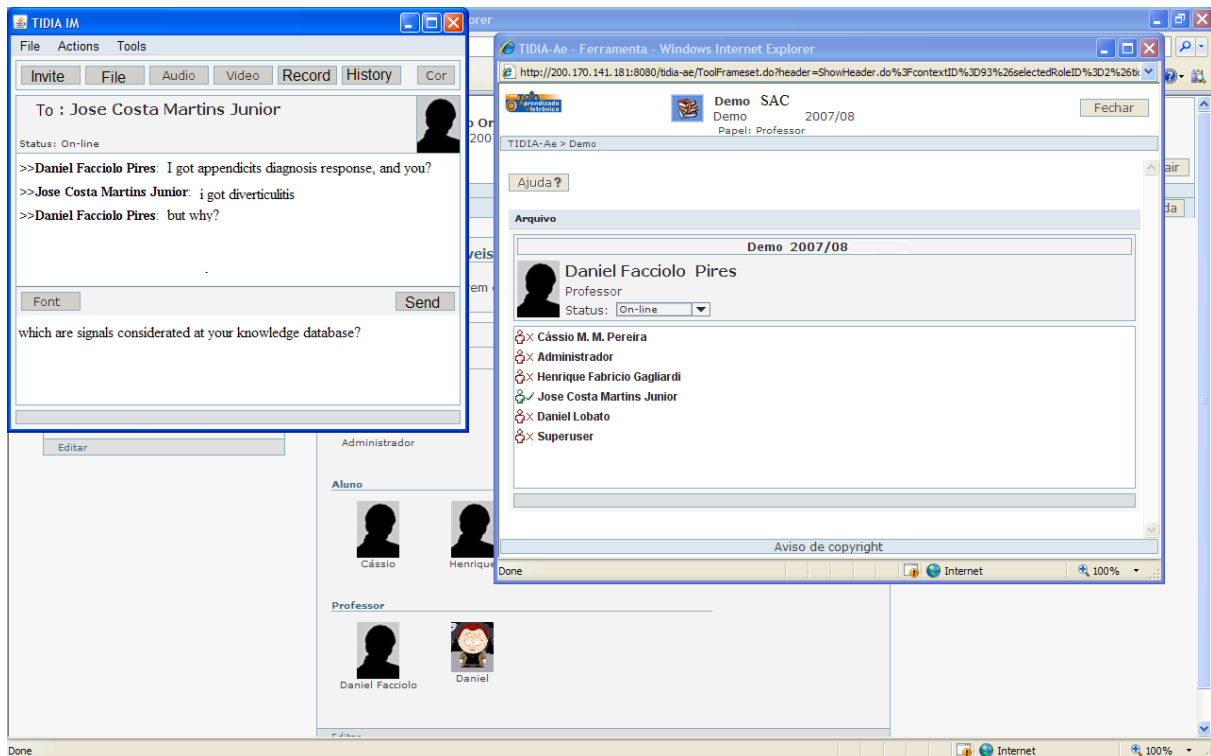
TIDIA IM

File Actions Tools

Invite File Audio Video Record History Cor

To : Jose Costa Martins Junior

Status: On-line

>>Daniel Facciolo Pires: I got appendicits diagnosis response, and you?

>>Jose Costa Martins Junior: i got diverticulitis

>>Daniel Facciolo Pires: but why?

Font Send

which are signals considerated at your knowledge database?

Editar

TIDIA-Ae - Ferramenta - Windows Internet Explorer

http://200.170.141.181:8080/tidia-ae/ToolFrameset.do?header=ShowHeader.do%3FcontextID%3D93%26selectedRoleID%3D2%26t

Aprendizado eletrônico

Demo SAC
Demo 2007/08
Papel: Professor

Fechar

TIDIA-Ae > Demo

Ajuda ?

Arquivo

Demo 2007/08

Daniel Facciolo Pires
Professor
Status: On-line

Cássio M. M. Pereira
Administrador
Henrique Fabricio Gagliardi
Jose Costa Martins Junior
Daniel Lobato
Superuser

Aviso de copyright

Done Internet 100%

Administrador

Aluno

Cássio Henrique

Professor

Daniel Facciolo Daniel

Done Internet 100%